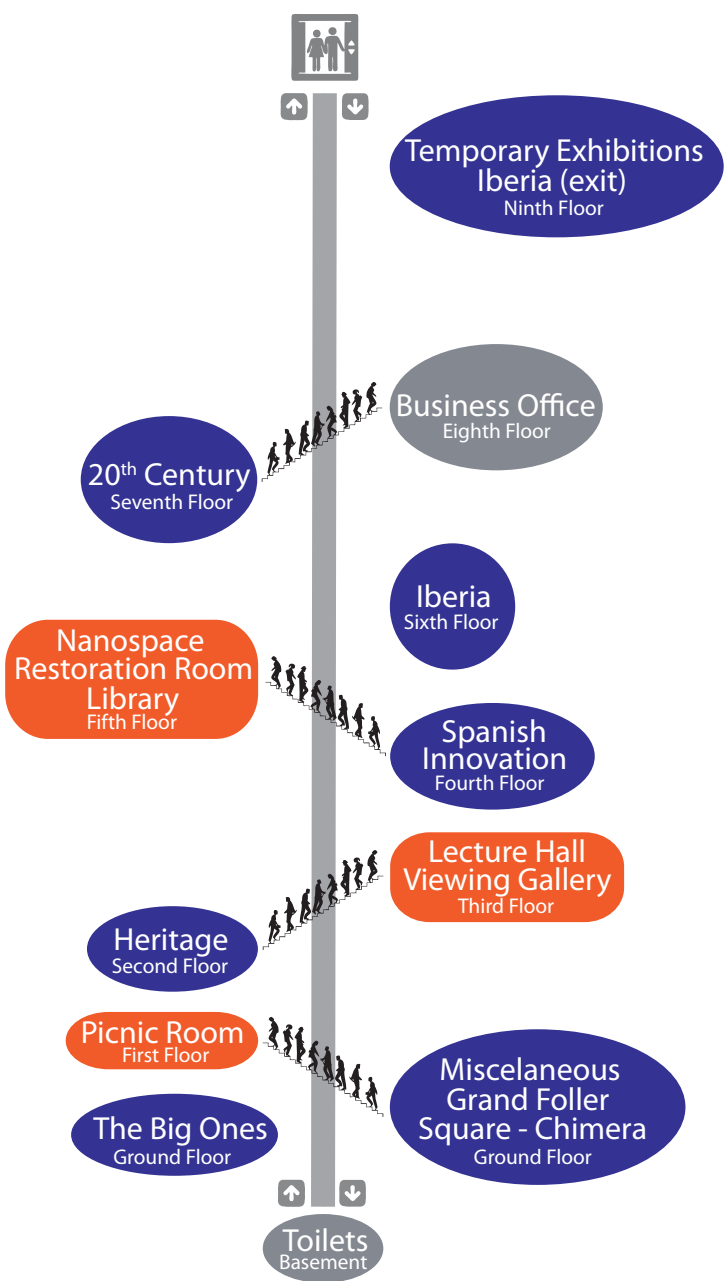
Temporary Exhibitions
Iberia (exit)
Ninth Floor

Business Office
Eighth Floor

20$^{th}$ Century
Seventh Floor

Iberia
Sixth Floor

Nanospace
Restoration Room
Library
Fifth Floor

Spanish
Innovation
Fourth Floor

Lecture Hall
Viewing Gallery
Third Floor

Heritage
Second Floor

Picnic Room
First Floor

Miscelaneous
Grand Foller
Square - Chimera
Ground Floor

The Big Ones
Ground Floor

Toilets
Basement